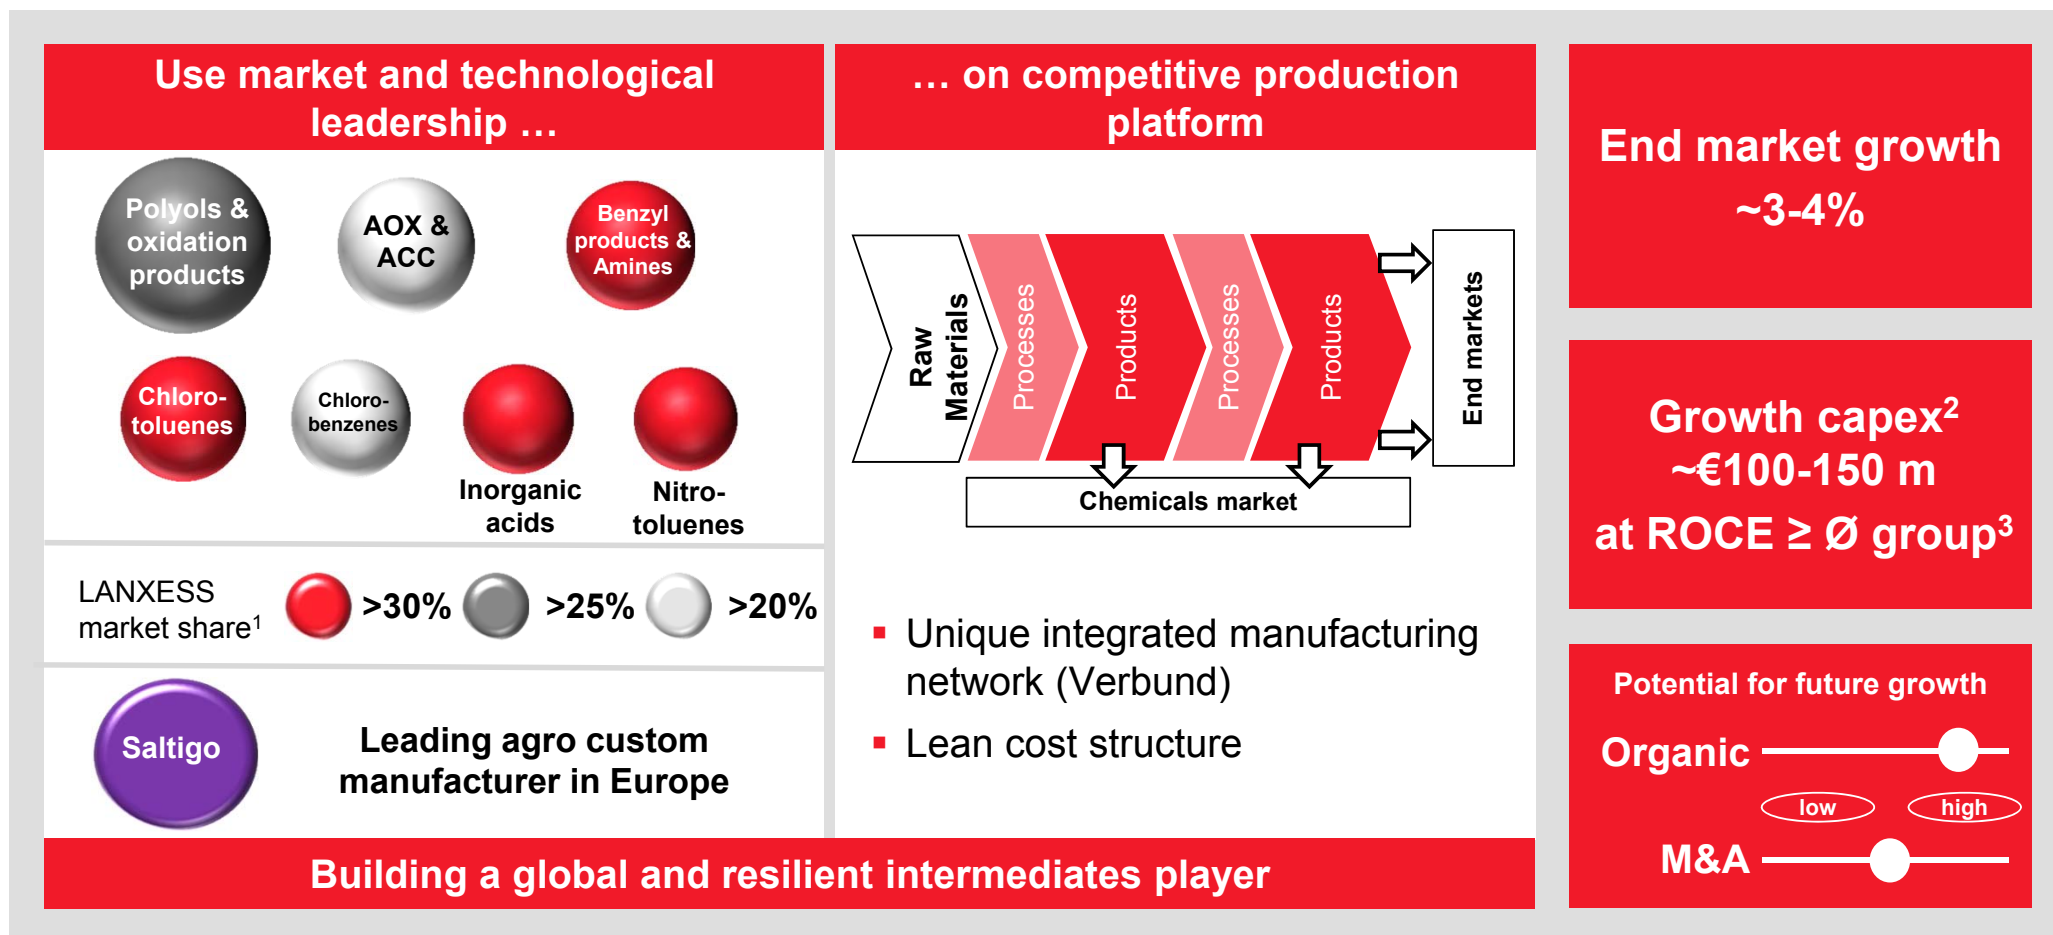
Use market and technological leadership …

Polyols & oxidation products

AOX & ACC

Benzyl products & Amines

Chloro-toluenes

Chloro-benzenes

Inorganic acids

Nitro-toluenes

LANXESS market share$^1$ >30% >25% >20%

Saltigo

Leading agro custom manufacturer in Europe

… on competitive production platform

Raw Materials

Processes

Products

Processes

Products

End markets

Chemicals market

▪ Unique integrated manufacturing network (Verbund)

▪ Lean cost structure

End market growth ~3-4%

Growth capex$^2$ ~€100-150 m at ROCE ≥ Ø group$^3$

Potential for future growth

Organic

low

high

M&A

Building a global and resilient intermediates player